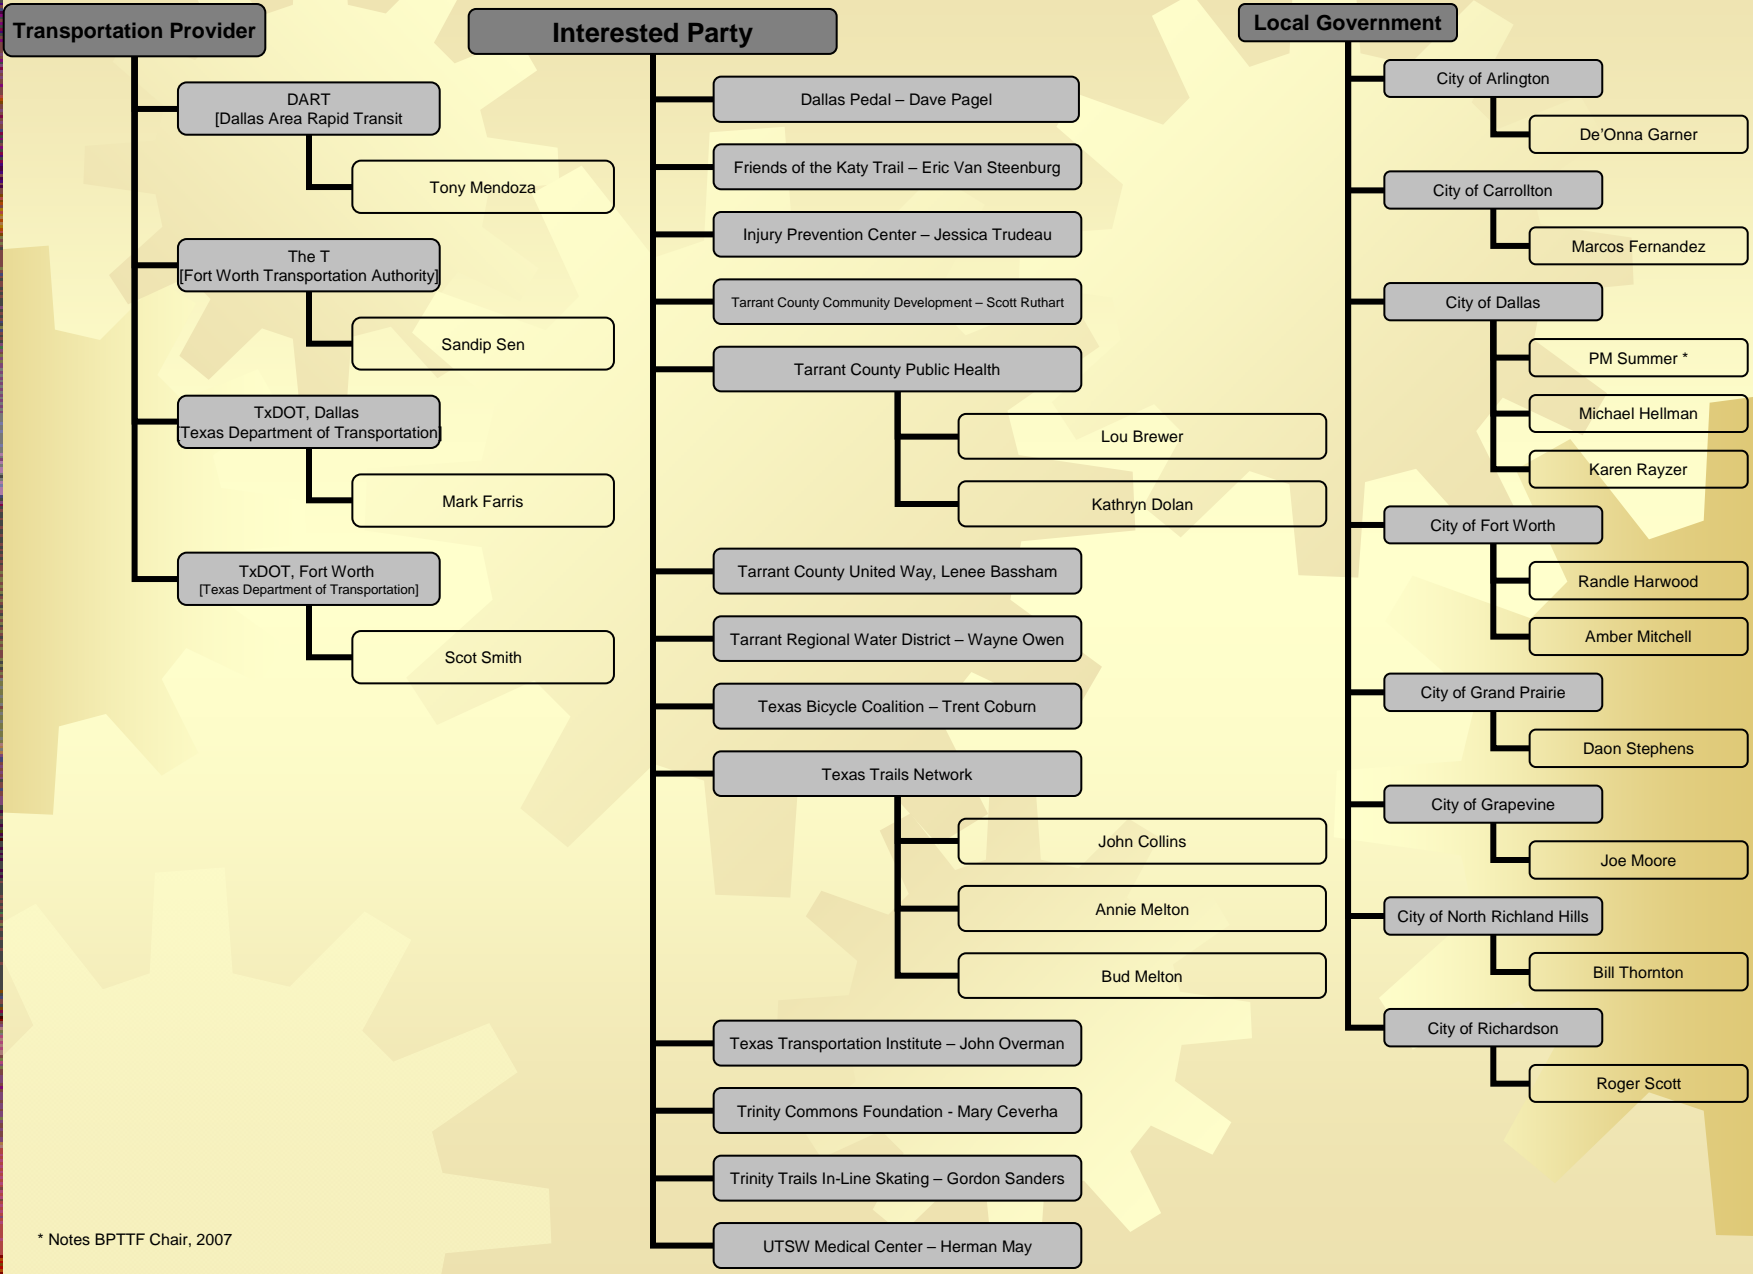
Transportation Provider

DART
[Dallas Area Rapid Transit

Tony Mendoza

The T
[Fort Worth Transportation Authority]

Sandip Sen

TxDOT, Dallas
[Texas Department of Transportation]

Mark Farris

TxDOT, Fort Worth
[Texas Department of Transportation]

Scot Smith

Interested Party

Dallas Pedal – Dave Pagel

Friends of the Katy Trail – Eric Van Steenburg

Injury Prevention Center – Jessica Trudeau

Tarrant County Community Development – Scott Ruthart

Tarrant County Public Health

Lou Brewer

Kathryn Dolan

Tarrant County United Way, Lenee Bassham

Tarrant Regional Water District – Wayne Owen

Texas Bicycle Coalition – Trent Coburn

Texas Trails Network

John Collins

Annie Melton

Bud Melton

Texas Transportation Institute – John Overman

Trinity Commons Foundation - Mary Ceverha

Trinity Trails In-Line Skating – Gordon Sanders

UTSW Medical Center – Herman May

Local Government

City of Arlington

De'Onna Garner

City of Carrollton

Marcos Fernandez

City of Dallas

PM Summer *

Michael Hellman

Karen Rayzer

City of Fort Worth

Randle Harwood

Amber Mitchell

City of Grand Prairie

Daon Stephens

City of Grapevine

Joe Moore

City of North Richland Hills

Bill Thornton

City of Richardson

Roger Scott

* Notes BPTTF Chair, 2007